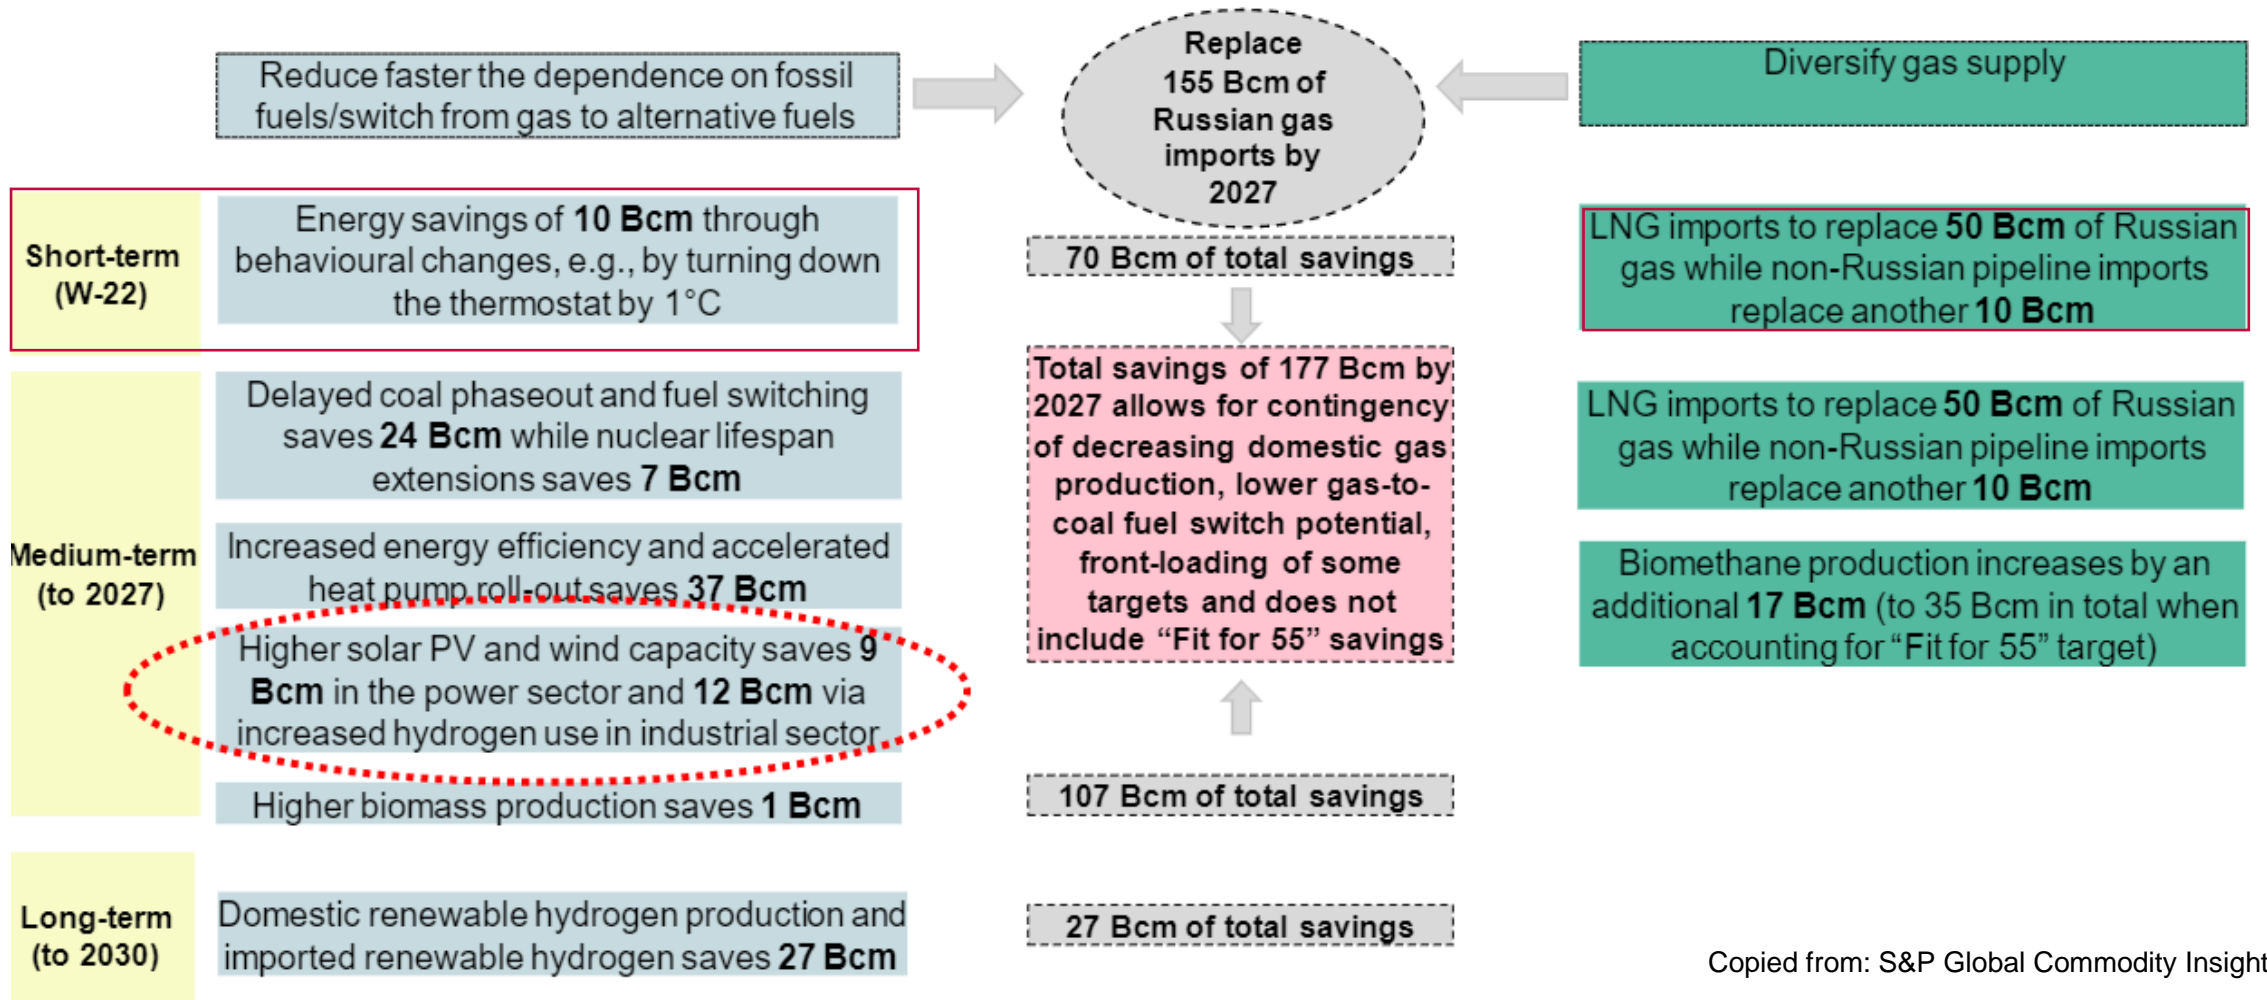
Reduce faster the dependence on fossil fuels/switch from gas to alternative fuels

Replace 155 Bcm of Russian gas imports by 2027

Diversify gas supply

Short-term (W-22)

Energy savings of **10 Bcm** through behavioural changes, e.g., by turning down the thermostat by 1°C

70 Bcm of total savings

LNG imports to replace **50 Bcm** of Russian gas while non-Russian pipeline imports replace another **10 Bcm**

Medium-term (to 2027)

Delayed coal phaseout and fuel switching saves **24 Bcm** while nuclear lifespan extensions saves **7 Bcm**

Increased energy efficiency and accelerated heat pump roll-out saves **37 Bcm**

Higher solar PV and wind capacity saves **9 Bcm** in the power sector and **12 Bcm** via increased hydrogen use in industrial sector

Higher biomass production saves **1 Bcm**

Total savings of 177 Bcm by 2027 allows for contingency of decreasing domestic gas production, lower gas-to-coal fuel switch potential, front-loading of some targets and does not include "Fit for 55" savings

LNG imports to replace **50 Bcm** of Russian gas while non-Russian pipeline imports replace another **10 Bcm**

Biomethane production increases by an additional **17 Bcm** (to 35 Bcm in total when accounting for "Fit for 55" target)

107 Bcm of total savings

Long-term (to 2030)

Domestic renewable hydrogen production and imported renewable hydrogen saves **27 Bcm**

27 Bcm of total savings

Copied from: S&P Global Commodity Insight